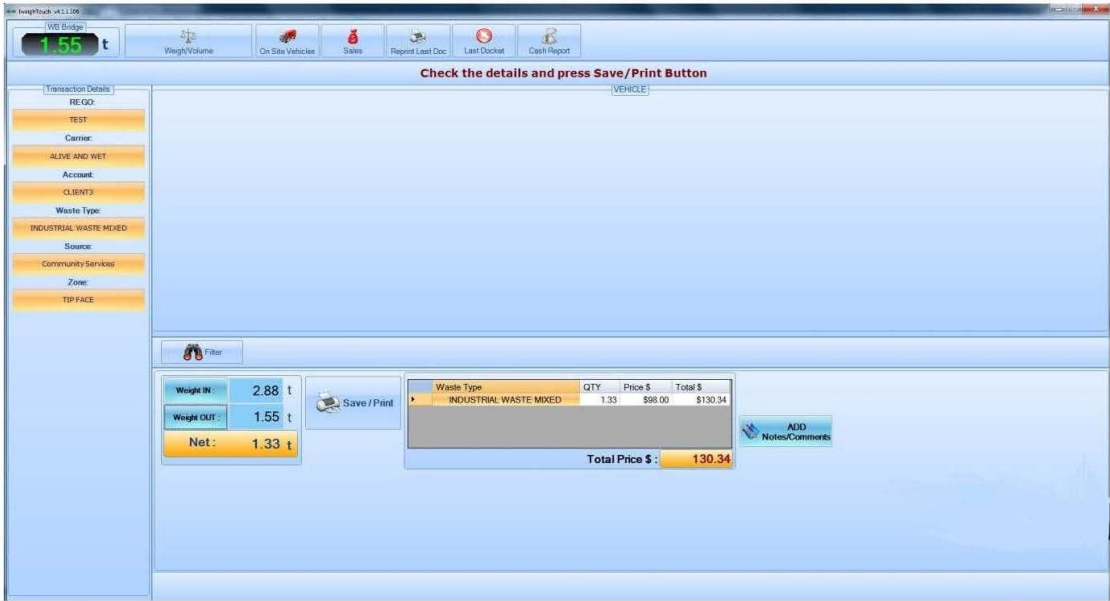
WeighTouch v4.1.1.106

WB Bridge
1.55 t

Weigh/Volume
On Site Vehicles
Sales
Reprint Last Doc
Last Docket
Cash Report

Check the details and press Save/Print Button

Transaction Details
REGO:
TEST
Carrier:
ALIVE AND WET
Account:
CLIENT3
Waste Type:
INDUSTRIAL WASTE MIXED
Source:
Community Services
Zone:
TIP FACE

VEHICLE

Filter

Weight IN : 2.88 t
Weight OUT : 1.55 t
Net : 1.33 t

Save / Print

| Waste Type | QTY | Price $ | Total $ |
|---|---|---|---|
| INDUSTRIAL WASTE MIXED | 1.33 | $98.00 | $130.34 |

Total Price $ : 130.34

ADD Notes/Comments